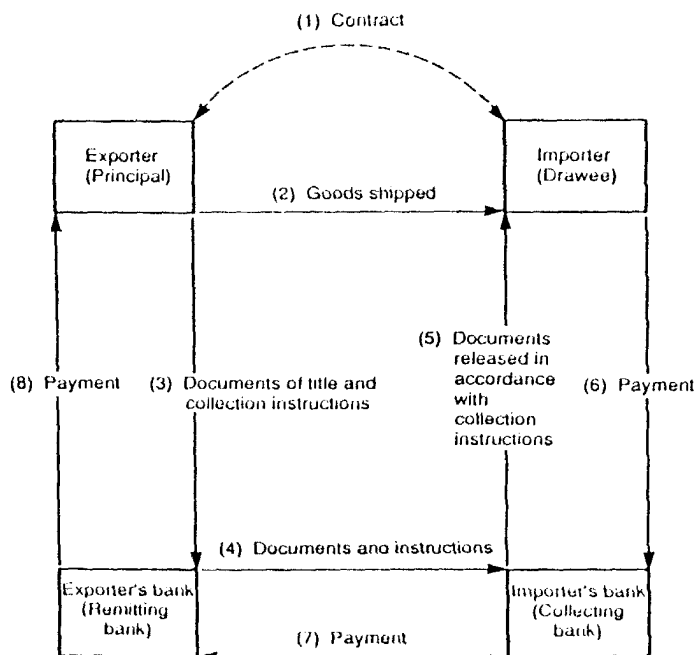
(1) Contract

Exporter (Principal)

Importer (Drawee)

(2) Goods shipped

(8) Payment

(3) Documents of title and collection instructions

(5) Documents released in accordance with collection instructions

(6) Payment

(4) Documents ano instructions

Exporter's bank (Remitting bank)

(7) Payment

Importer's bank (Collecting bank)